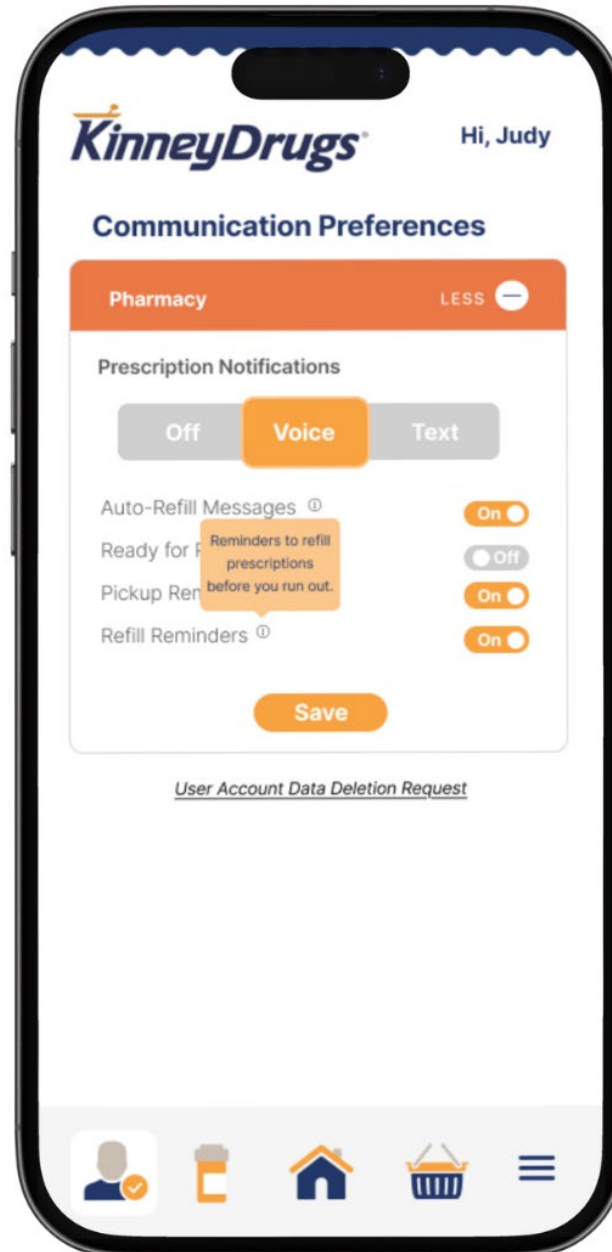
KinneyDrugs

Hi, Judy

Communication Preferences

Pharmacy

LESS

Prescription Notifications

Off

Voice

Text

Auto-Refill Messages ⓘ

On

Ready for P

Off

Pickup Rem

On

Refill Reminders ⓘ

On

Reminders to refill prescriptions before you run out.

Save

User Account Data Deletion Request